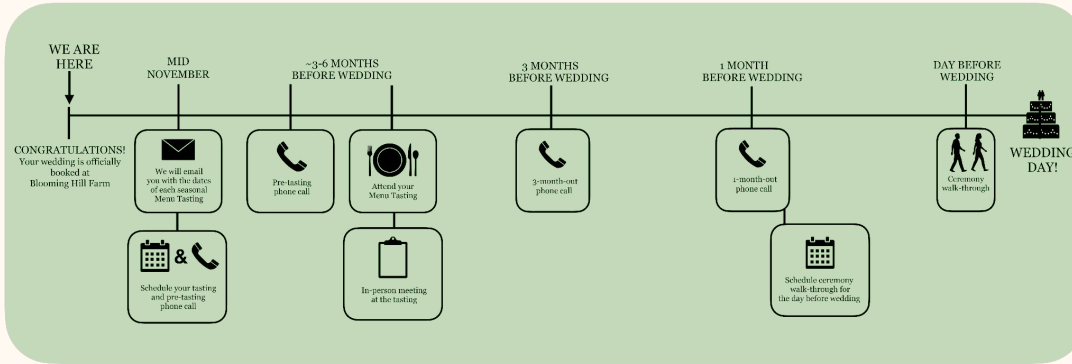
WE ARE HERE

CONGRATULATIONS! Your wedding is officially booked at Blooming Hill Farm

MID NOVEMBER

We will email you with the dates of each seasonal Menu Tasting

&

Schedule your tasting and pre-tasting phone call

~3-6 MONTHS BEFORE WEDDING

Pre-tasting phone call

Attend your Menu Tasting

In-person meeting at the tasting

3 MONTHS BEFORE WEDDING

3-month-out phone call

1 MONTH BEFORE WEDDING

1-month-out phone call

Schedule ceremony walk-through for the day before wedding

DAY BEFORE WEDDING

Ceremony walk-through

WEDDING DAY!